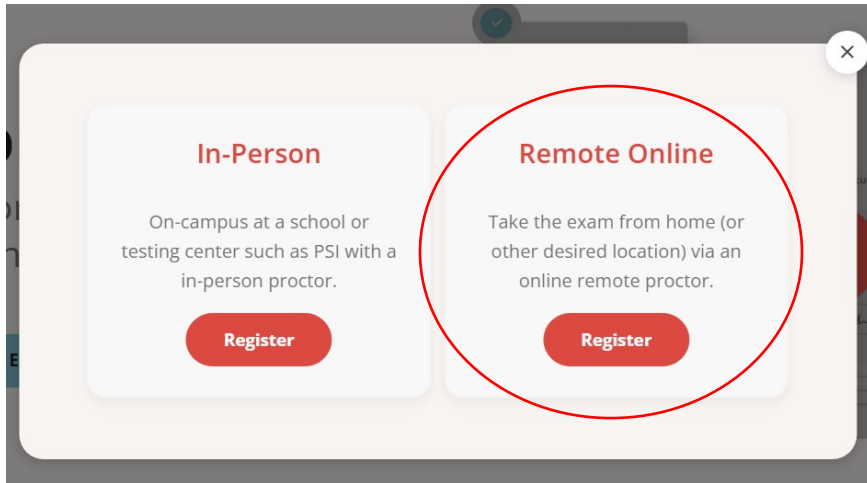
×

In-Person

On-campus at a school or testing center such as PSI with a in-person proctor.

Register

Remote Online

Take the exam from home (or other desired location) via an online remote proctor.

Register